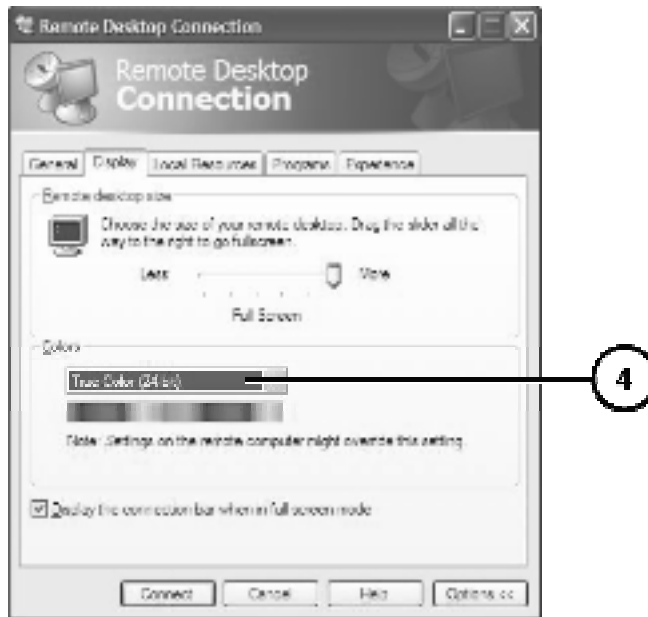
Remote Desktop Connection

Remote Desktop
Connection

General | Display | Local Resources | Programs | Experience

Remote desktop size

Choose the size of your remote desktop. Drag the slider all the way to the right to go fullscreen.

Less More

Full Screen

Colors

True Color (24 bit)

Note: Settings on the remote computer might override this setting.

Display the connection bar when in full screen mode

Connect Cancel Help Options <<

4